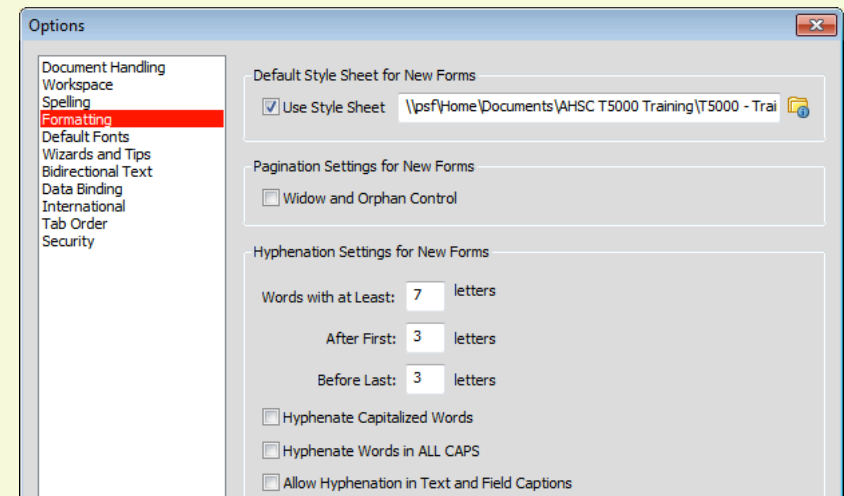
Options

Document Handling
Workspace
Spelling
Formatting
Default Fonts
Wizards and Tips
Bidirectional Text
Data Binding
International
Tab Order
Security

Default Style Sheet for New Forms

Use Style Sheet \\psf\Home\Documents\AHSC T5000 Training\T5000 - Trai

Pagination Settings for New Forms

Widow and Orphan Control

Hyphenation Settings for New Forms

Words with at Least: 7 letters

After First: 3 letters

Before Last: 3 letters

Hyphenate Capitalized Words

Hyphenate Words in ALL CAPS

Allow Hyphenation in Text and Field Captions